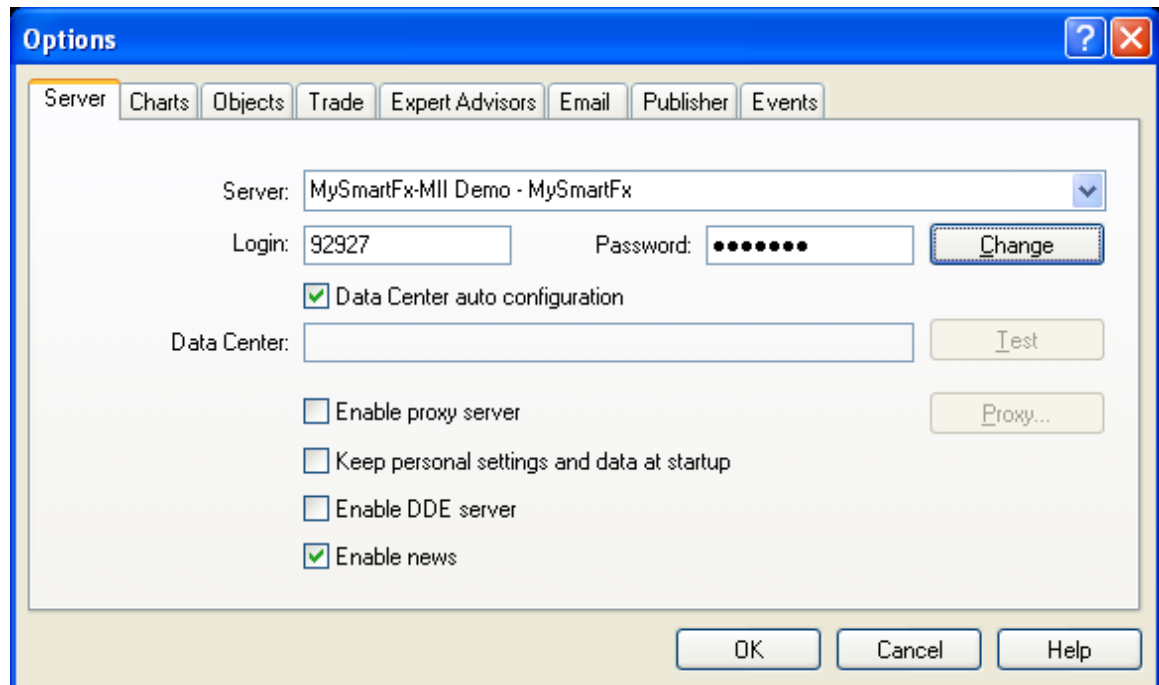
Options

Server | Charts | Objects | Trade | Expert Advisors | Email | Publisher | Events

Server: MySmartFx-MII Demo - MySmartFx

Login: 92927 Password: ••••••• Change

Data Center auto configuration

Data Center: Test

Enable proxy server Proxy...

Keep personal settings and data at startup

Enable DDE server

Enable news

OK Cancel Help